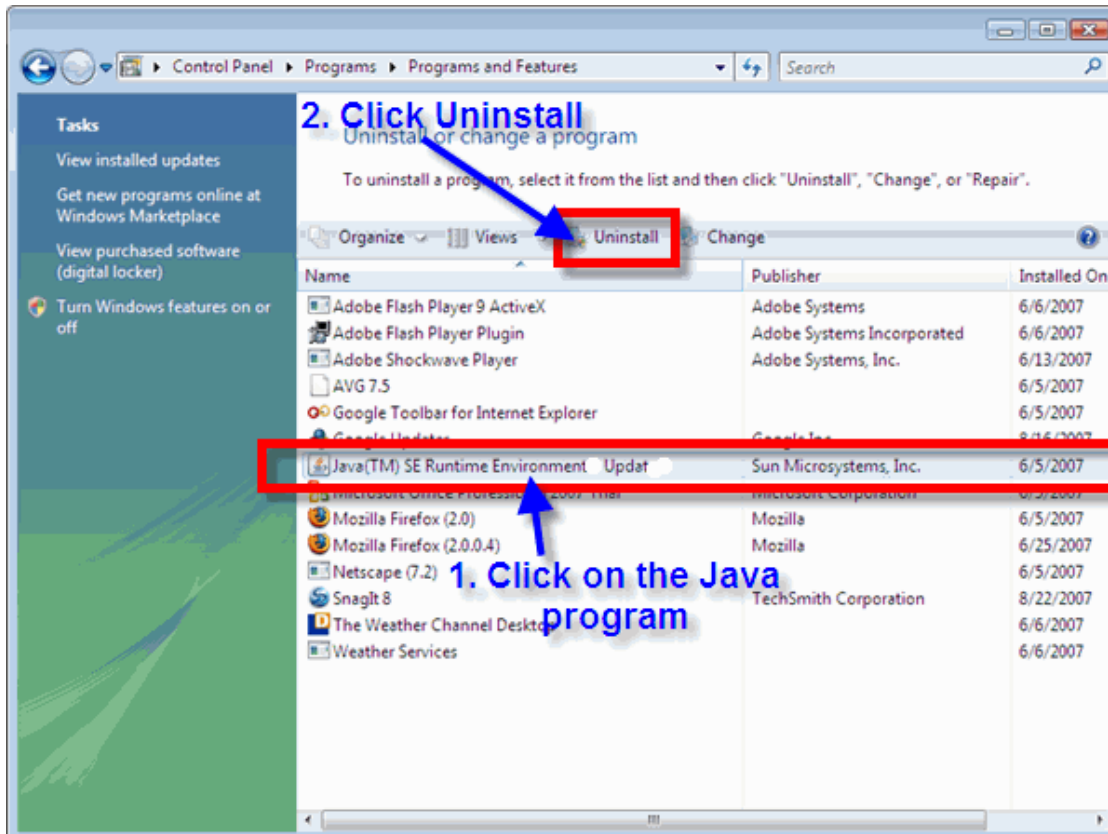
Control Panel ▸ Programs ▸ Programs and Features

Search

Tasks

View installed updates

Get new programs online at Windows Marketplace

View purchased software (digital locker)

Turn Windows features on or off

2. Click Uninstall

Uninstall or change a program

To uninstall a program, select it from the list and then click "Uninstall", "Change", or "Repair".

Organize Views Uninstall Change

| Name | Publisher | Installed On |
|---|---|---|
| Adobe Flash Player 9 ActiveX | Adobe Systems | 6/6/2007 |
| Adobe Flash Player Plugin | Adobe Systems Incorporated | 6/6/2007 |
| Adobe Shockwave Player | Adobe Systems, Inc. | 6/13/2007 |
| AVG 7.5 | | 6/5/2007 |
| Google Toolbar for Internet Explorer | | 6/5/2007 |
| Google Updater | Google Inc. | 8/16/2007 |
| Java(TM) SE Runtime Environment Updat | Sun Microsystems, Inc. | 6/5/2007 |
| Microsoft Office Professional 2007 Trial | Microsoft Corporation | 6/5/2007 |
| Mozilla Firefox (2.0) | Mozilla | 6/5/2007 |
| Mozilla Firefox (2.0.0.4) | Mozilla | 6/25/2007 |
| Netscape (7.2) | | 6/5/2007 |
| SnagIt 8 | TechSmith Corporation | 8/22/2007 |
| The Weather Channel Desktop | | 6/6/2007 |
| Weather Services | | 6/6/2007 |

1. Click on the Java program